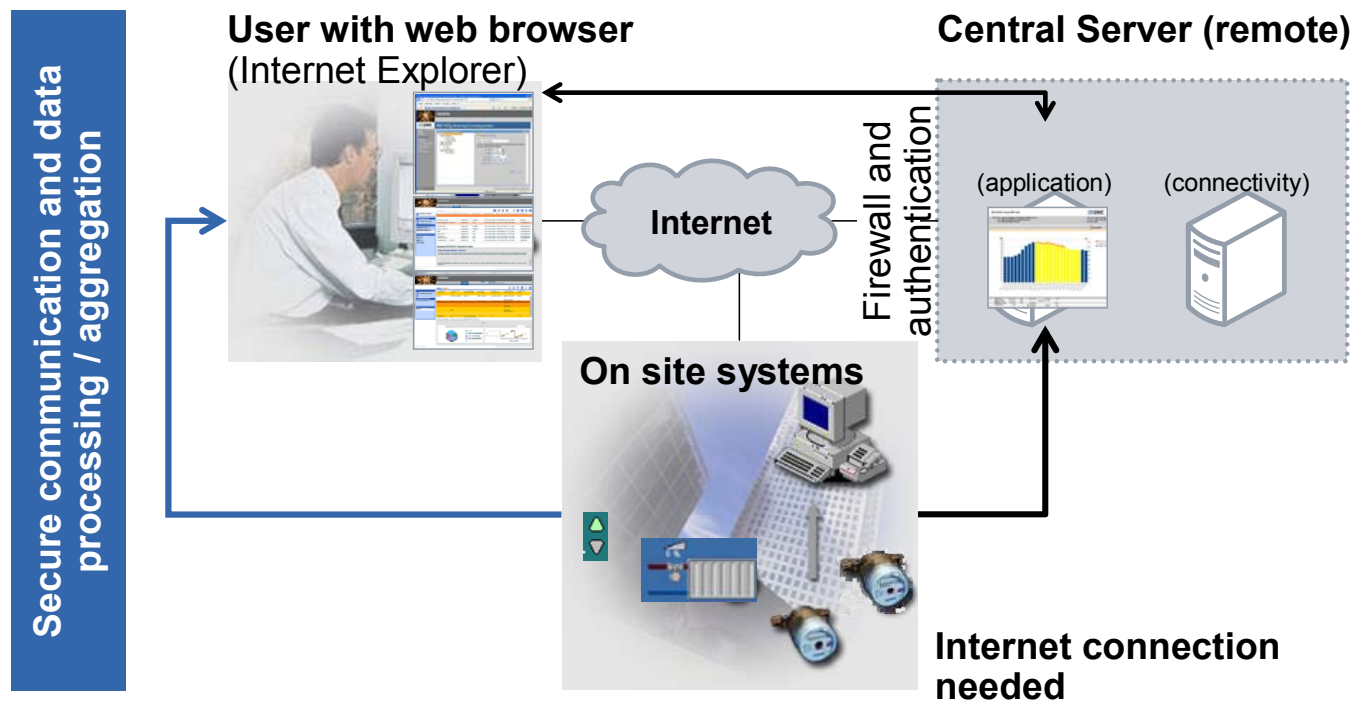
Secure communication and data processing / aggregation

User with web browser
(Internet Explorer)

Central Server (remote)

Internet

Firewall and authentication

(application)

(connectivity)

On site systems

Internet connection needed